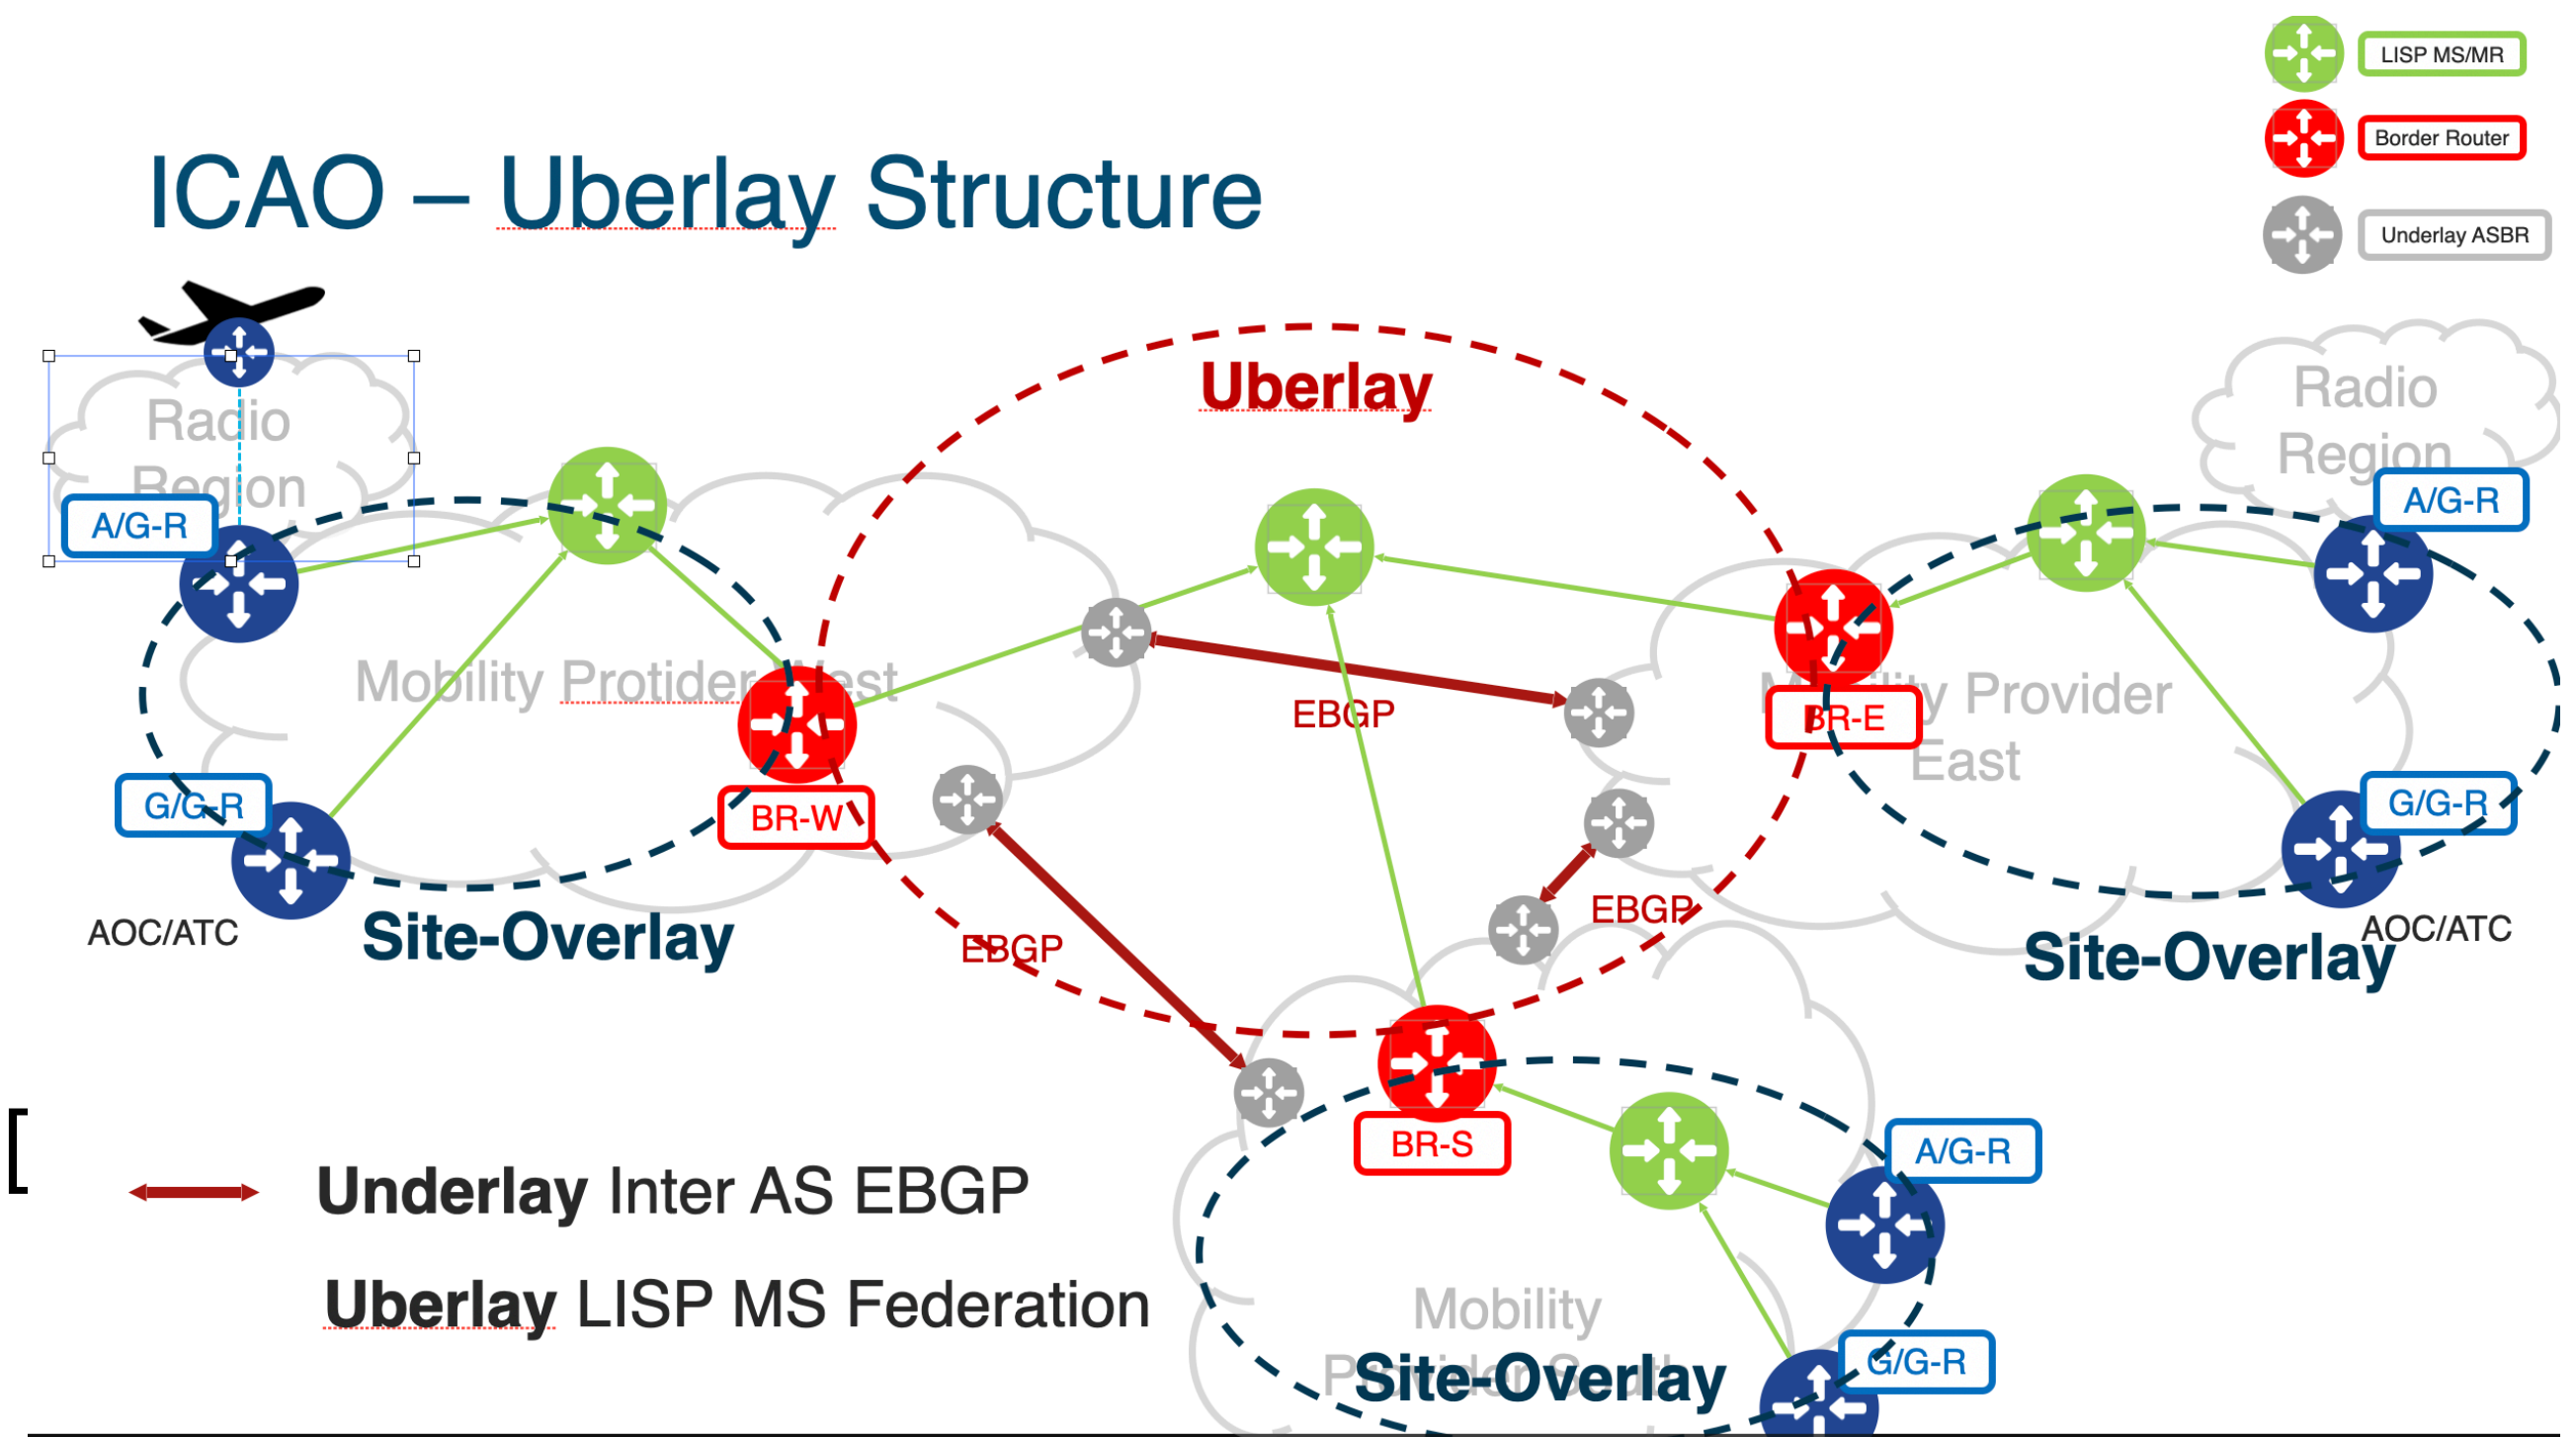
LISP MS/MR

Border Router

Underlay ASBR

ICAO – Uberlay Structure

Uberlay

Radio Region

A/G-R

Mobility Protider West

BR-W

G/G-R

AOC/ATC

Site-Overlay

EBGP

EBGP

EBGP

Radio Region

A/G-R

Mobility Provider East

BR-E

G/G-R

AOC/ATC

Site-Overlay

BR-S

A/G-R

Mobility Provider South

Site-Overlay

G/G-R

Underlay Inter AS EBGP

Uberlay LISP MS Federation